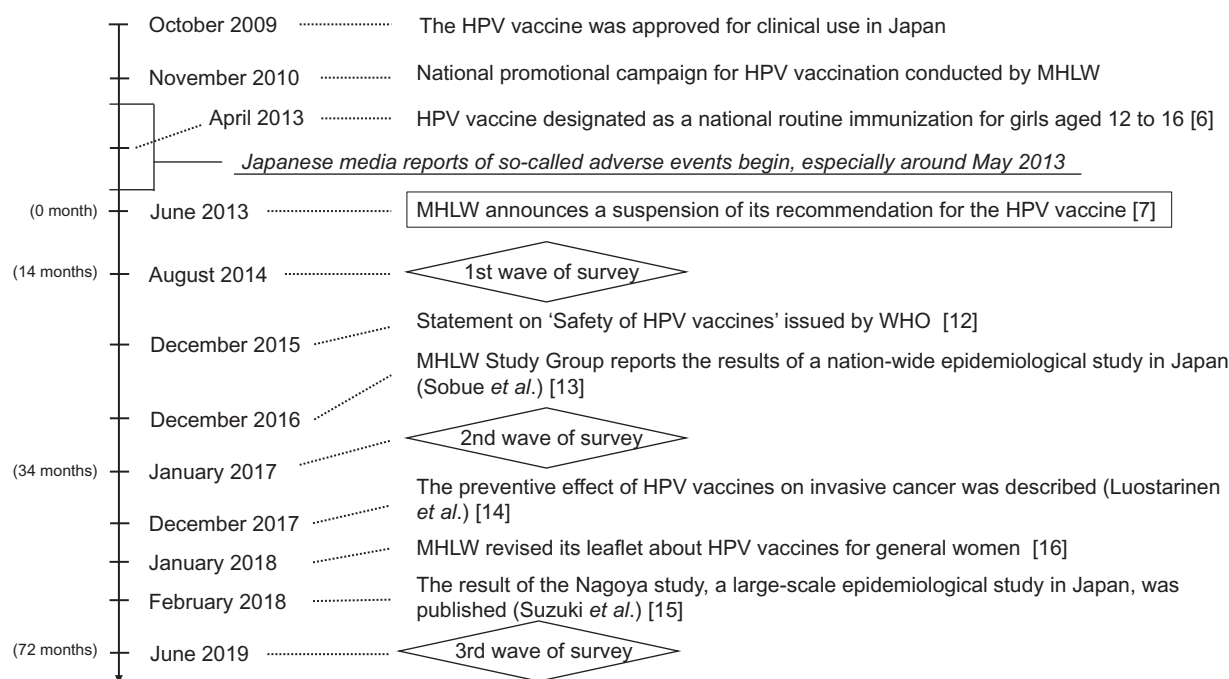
October 2009 The HPV vaccine was approved for clinical use in Japan

November 2010 National promotional campaign for HPV vaccination conducted by MHLW

April 2013 HPV vaccine designated as a national routine immunization for girls aged 12 to 16 [6]

*Japanese media reports of so-called adverse events begin, especially around May 2013*

(0 month) June 2013 MHLW announces a suspension of its recommendation for the HPV vaccine [7]

(14 months) August 2014 1st wave of survey

December 2015 Statement on 'Safety of HPV vaccines' issued by WHO [12]

December 2016 MHLW Study Group reports the results of a nation-wide epidemiological study in Japan (Sobue *et al*.) [13]

2nd wave of survey

(34 months) January 2017

December 2017 The preventive effect of HPV vaccines on invasive cancer was described (Luostarinen *et al*.) [14]

January 2018 MHLW revised its leaflet about HPV vaccines for general women [16]

February 2018 The result of the Nagoya study, a large-scale epidemiological study in Japan, was published (Suzuki *et al*.) [15]

(72 months) June 2019 3rd wave of survey